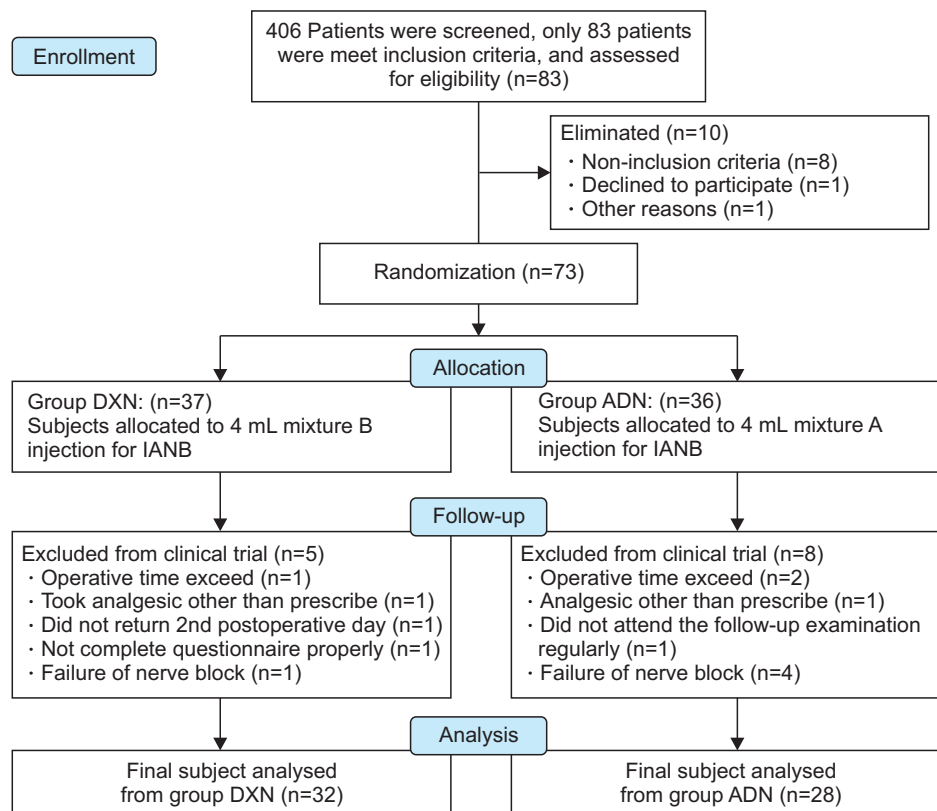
Enrollment

406 Patients were screened, only 83 patients were meet inclusion criteria, and assessed for eligibility (n=83)

Eliminated (n=10)
· Non-inclusion criteria (n=8)
· Declined to participate (n=1)
· Other reasons (n=1)

Randomization (n=73)

Allocation

Group DXN: (n=37)
Subjects allocated to 4 mL mixture B injection for IANB

Group ADN: (n=36)
Subjects allocated to 4 mL mixture A injection for IANB

Follow-up

Excluded from clinical trial (n=5)
· Operative time exceed (n=1)
· Took analgesic other than prescribe (n=1)
· Did not return 2nd postoperative day (n=1)
· Not complete questionnaire properly (n=1)
· Failure of nerve block (n=1)

Excluded from clinical trial (n=8)
· Operative time exceed (n=2)
· Analgesic other than prescribe (n=1)
· Did not attend the follow-up examination regularly (n=1)
· Failure of nerve block (n=4)

Analysis

Final subject analysed from group DXN (n=32)

Final subject analysed from group ADN (n=28)